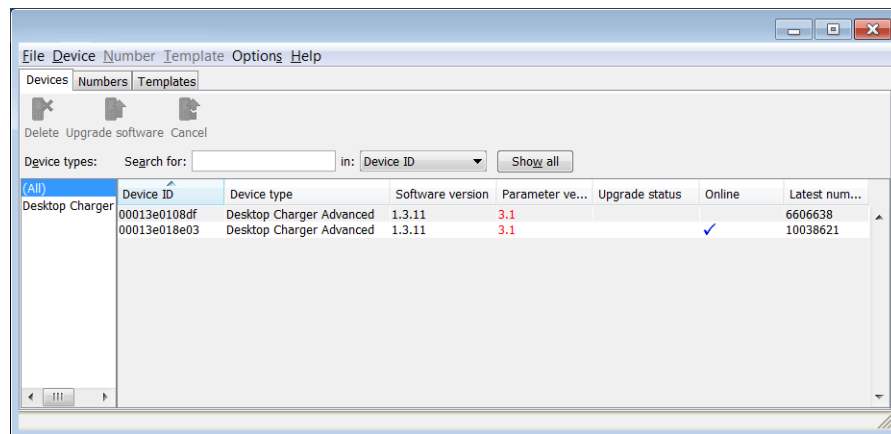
File Device Number Template Options Help

Devices Numbers Templates

Delete Upgrade software Cancel

Device types: Search for: in: Device ID Show all

(All)
Desktop Charger

| Device ID | Device type | Software version | Parameter ve... | Upgrade status | Online | Latest num... |
|---|---|---|---|---|---|---|
| 00013e0108df | Desktop Charger Advanced | 1.3.11 | 3.1 | | | 6606638 |
| 00013e018e03 | Desktop Charger Advanced | 1.3.11 | 3.1 | | ✓ | 10038621 |